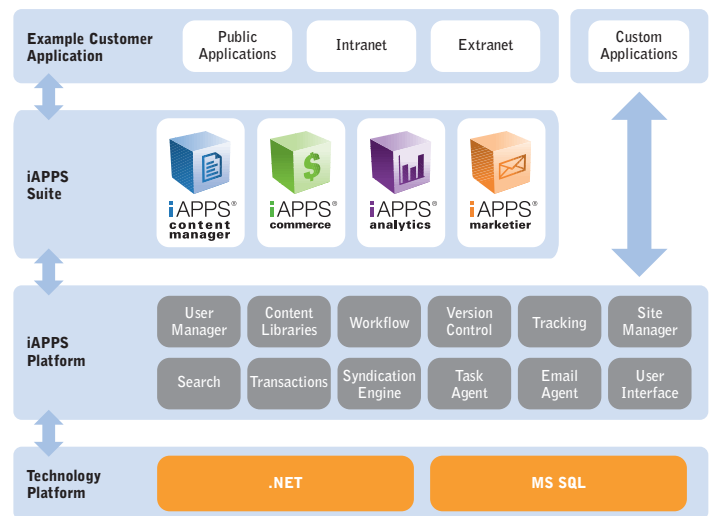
Example Customer Application

Public Applications

Intranet

Extranet

Custom Applications

iAPPS Suite

iAPPS® content manager

iAPPS® commerce

iAPPS® analytics

iAPPS® marketier

iAPPS Platform

User Manager

Content Libraries

Workflow

Version Control

Tracking

Site Manager

Search

Transactions

Syndication Engine

Task Agent

Email Agent

User Interface

Technology Platform

.NET

MS SQL